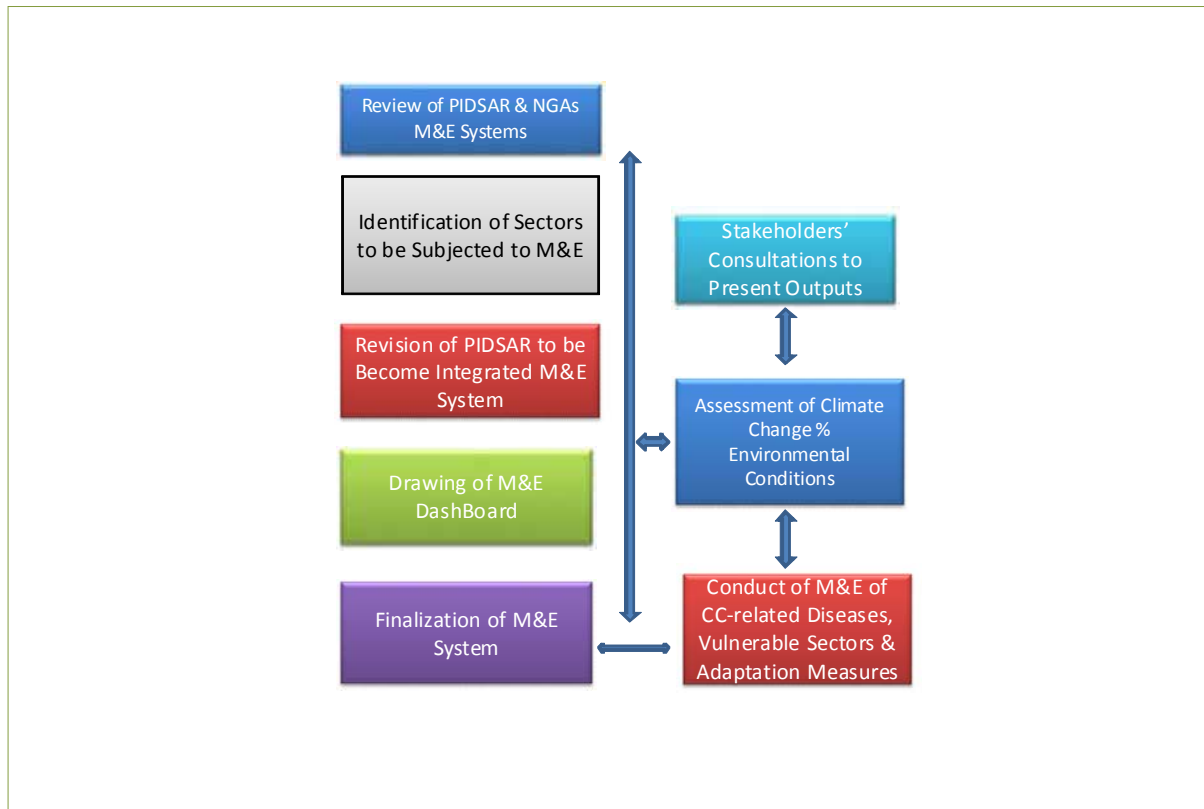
Review of PIDSAR & NGAs M&E Systems

Identification of Sectors to be Subjected to M&E

Revision of PIDSAR to be Become Integrated M&E System

Drawing of M&E DashBoard

Finalization of M&E System

Stakeholders' Consultations to Present Outputs

Assessment of Climate Change % Environmental Conditions

Conduct of M&E of CC-related Diseases, Vulnerable Sectors & Adaptation Measures